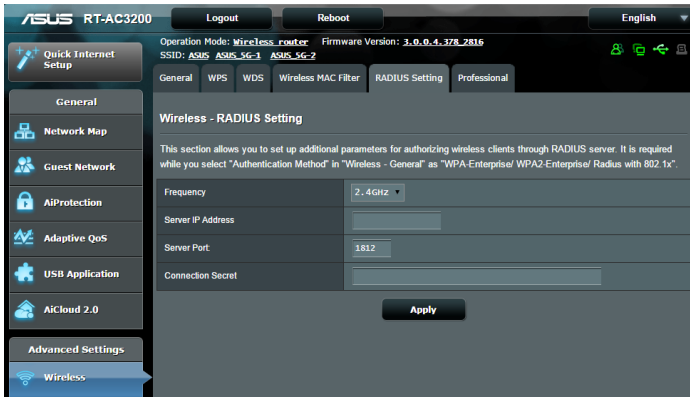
/ISUS RT-AC3200

Logout

Reboot

English

Quick Internet Setup

Operation Mode: Wireless router Firmware Version: 3.0.0.4.378_2816
SSID: ASUS ASUS_5G-1 ASUS_5G-2

General WPS WDS Wireless MAC Filter RADIUS Setting Professional

General

Network Map

Guest Network

AiProtection

Adaptive QoS

USB Application

AiCloud 2.0

Advanced Settings

Wireless

Wireless - RADIUS Setting

This section allows you to set up additional parameters for authorizing wireless clients through RADIUS server. It is required while you select "Authentication Method" in "Wireless - General" as "WPA-Enterprise/ WPA2-Enterprise/ Radius with 802.1x".

| Frequency | 2.4GHz |
|---|---|
| Server IP Address | |
| Server Port | 1812 |
| Connection Secret | |

Apply